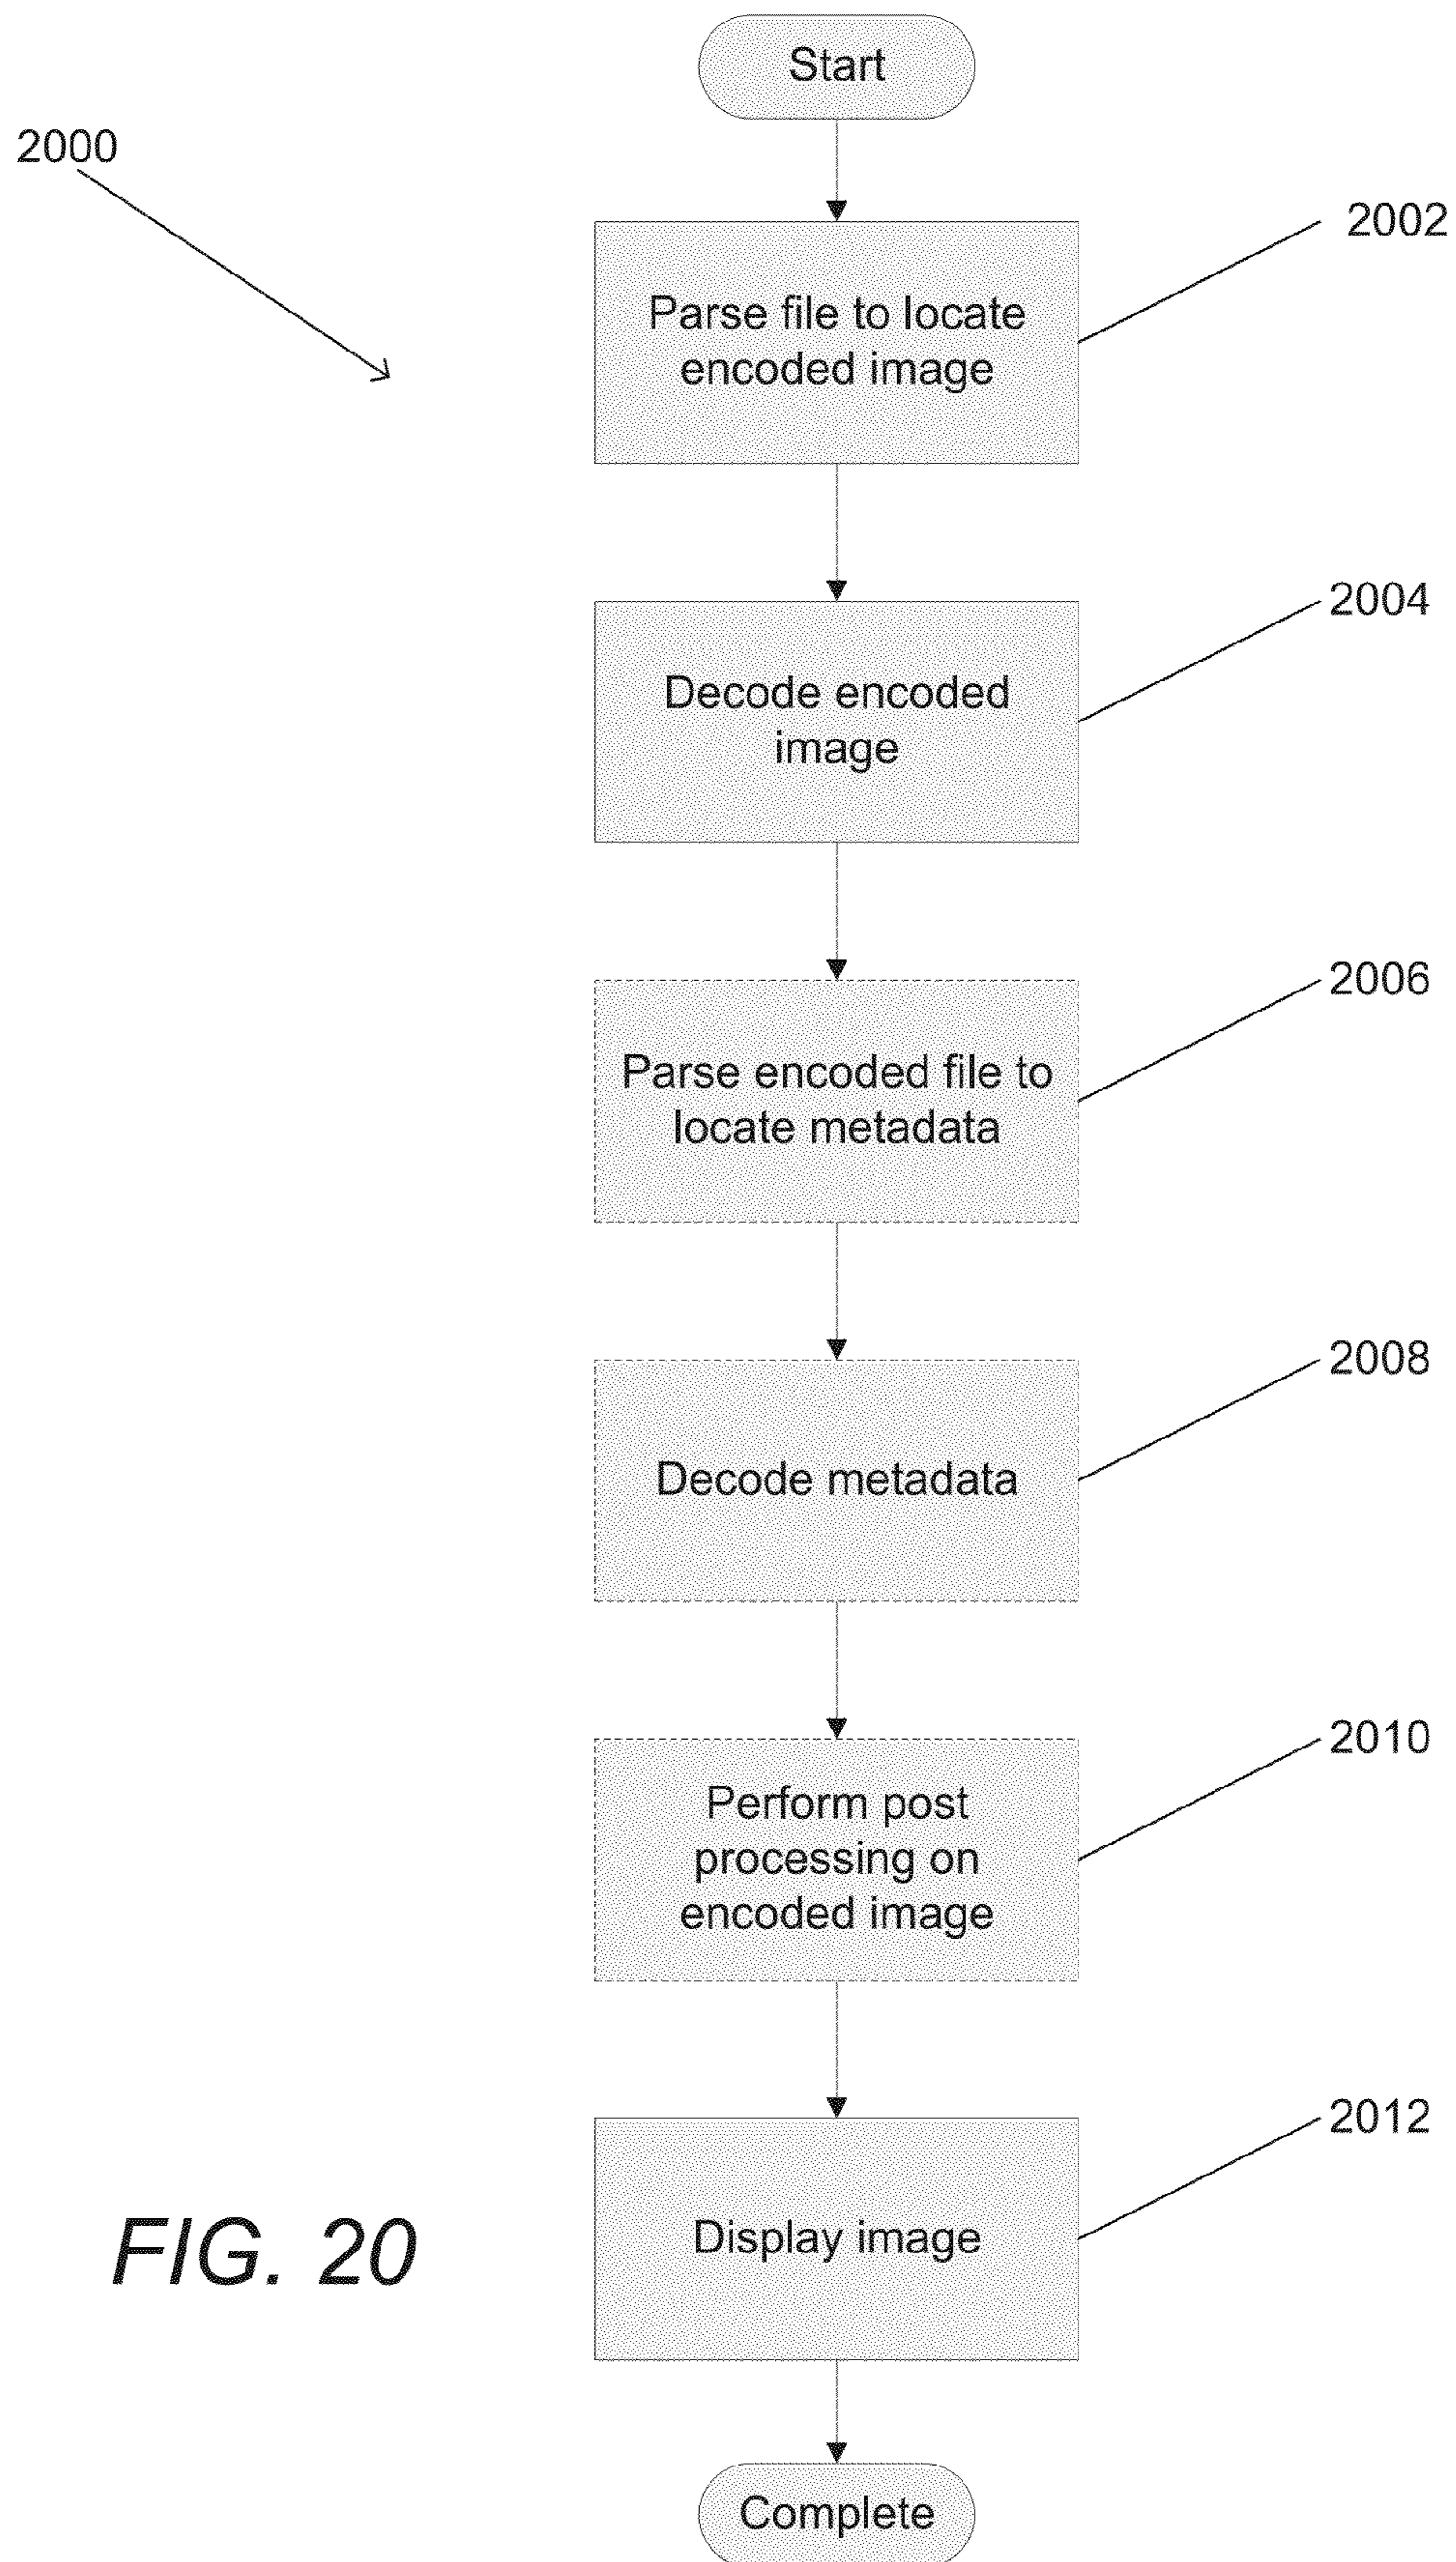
2000

Start

2002

Parse file to locate encoded image

2004

Decode encoded image

2006

Parse encoded file to locate metadata

2008

Decode metadata

2010

Perform post processing on encoded image

2012

Display image

FIG. 20

Complete